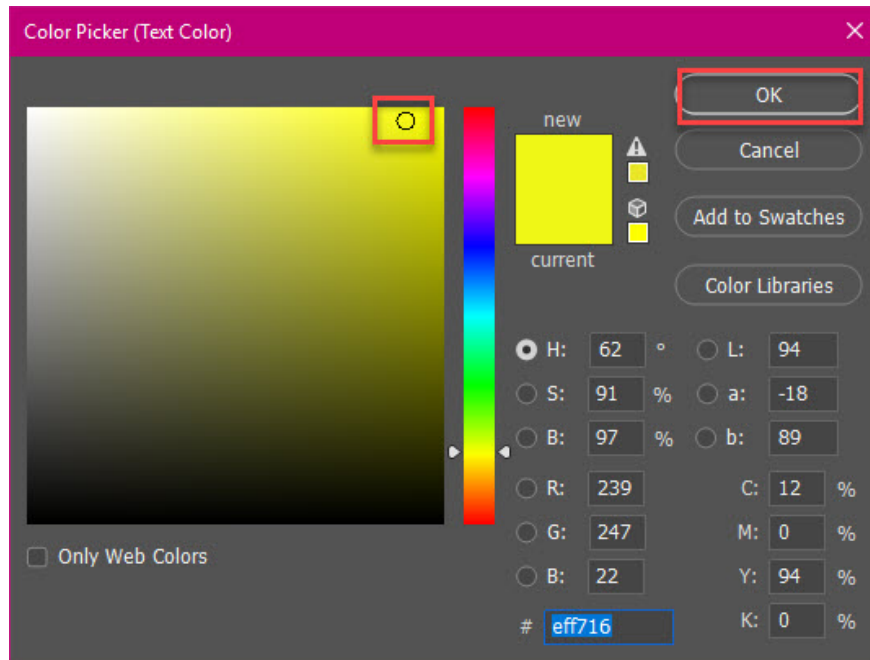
Color Picker (Text Color)

OK
Cancel
Add to Swatches
Color Libraries

new
current

Only Web Colors

H: 62 °
S: 91 %
B: 97 %
R: 239
G: 247
B: 22
L: 94
a: -18
b: 89
C: 12 %
M: 0 %
Y: 94 %
K: 0 %

# eff716